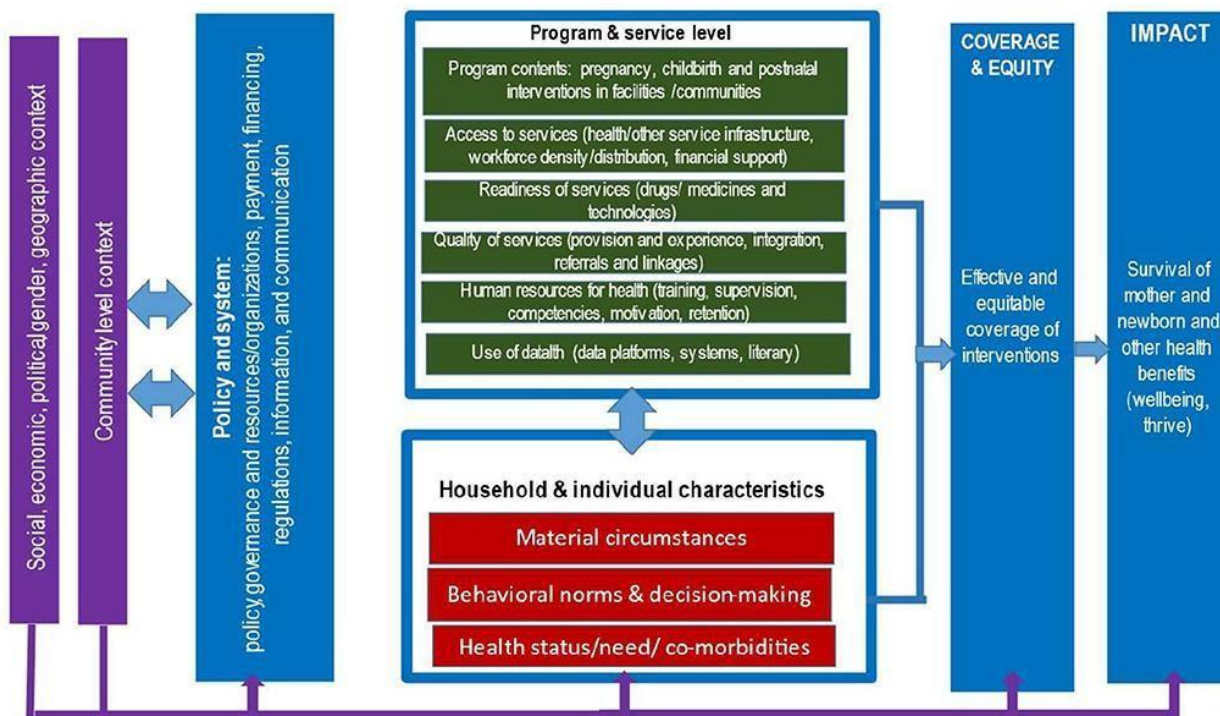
Social, economic, political,gender, geographic context

Community level context

Policy and system:
policy governance and resources/organizations, payment, financing, regulations, information, and communication

Program & service level

Program contents: pregnancy, childbirth and postnatal interventions in facilities /communities

Access to services (health/other service infrastructure, workforce density/distribution, financial support)

Readiness of services (drugs/ medicines and technologies)

Quality of services (provision and experience, integration, referrals and linkages)

Human resources for health (training, supervision, competencies, motivation, retention)

Use of datalth (data platforms, systems, literary)

Household & individual characteristics

Material circumstances

Behavioral norms & decision-making

Health status/need/ co-morbidities

COVERAGE & EQUITY

Effective and equitable coverage of interventions

IMPACT

Survival of mother and newborn and other health benefits (wellbeing, thrive)